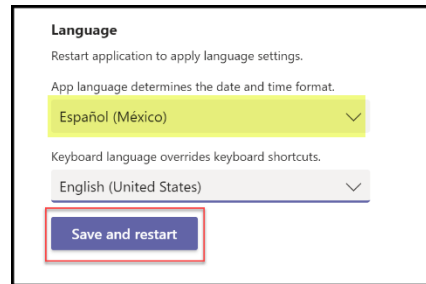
Language

Restart application to apply language settings.

App language determines the date and time format.

Español (México)

Keyboard language overrides keyboard shortcuts.

English (United States)

Save and restart